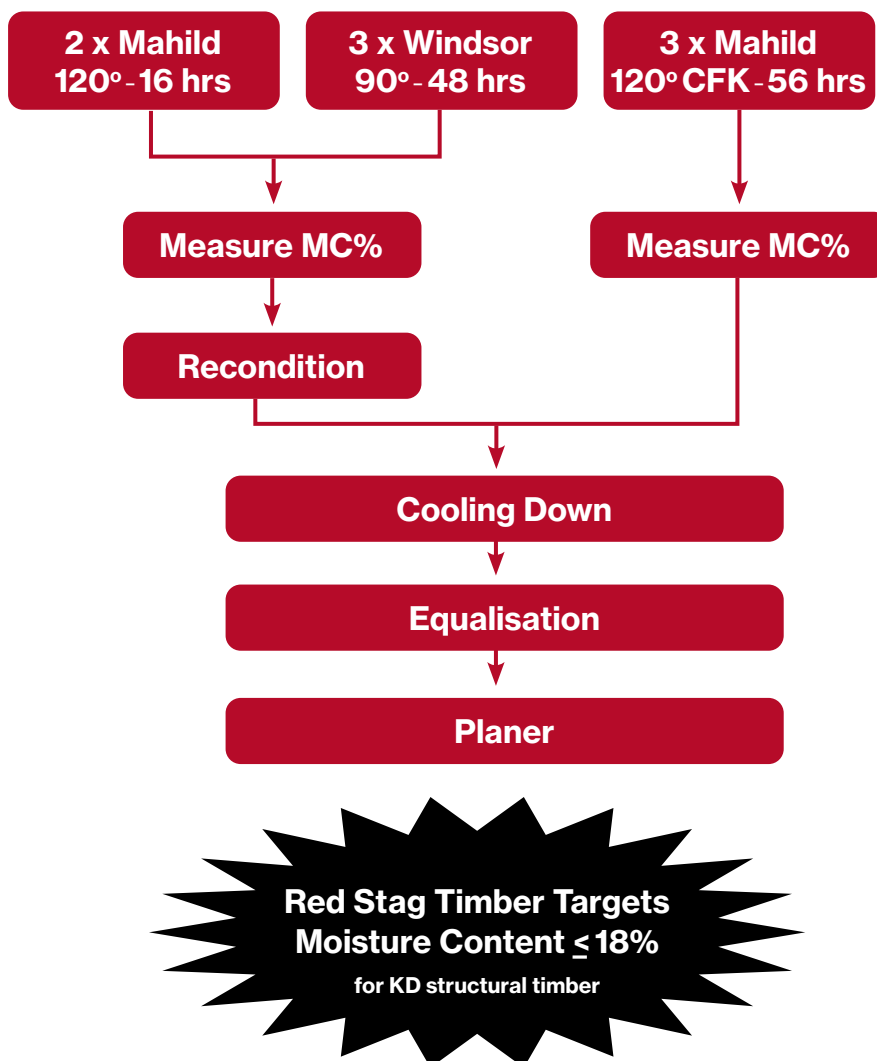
2 x Mahild
120º - 16 hrs

3 x Windsor
90º - 48 hrs

3 x Mahild
120º CFK - 56 hrs

Measure MC%

Measure MC%

Recondition

Cooling Down

Equalisation

Planer

Red Stag Timber Targets
Moisture Content $\leq$ 18%
for KD structural timber